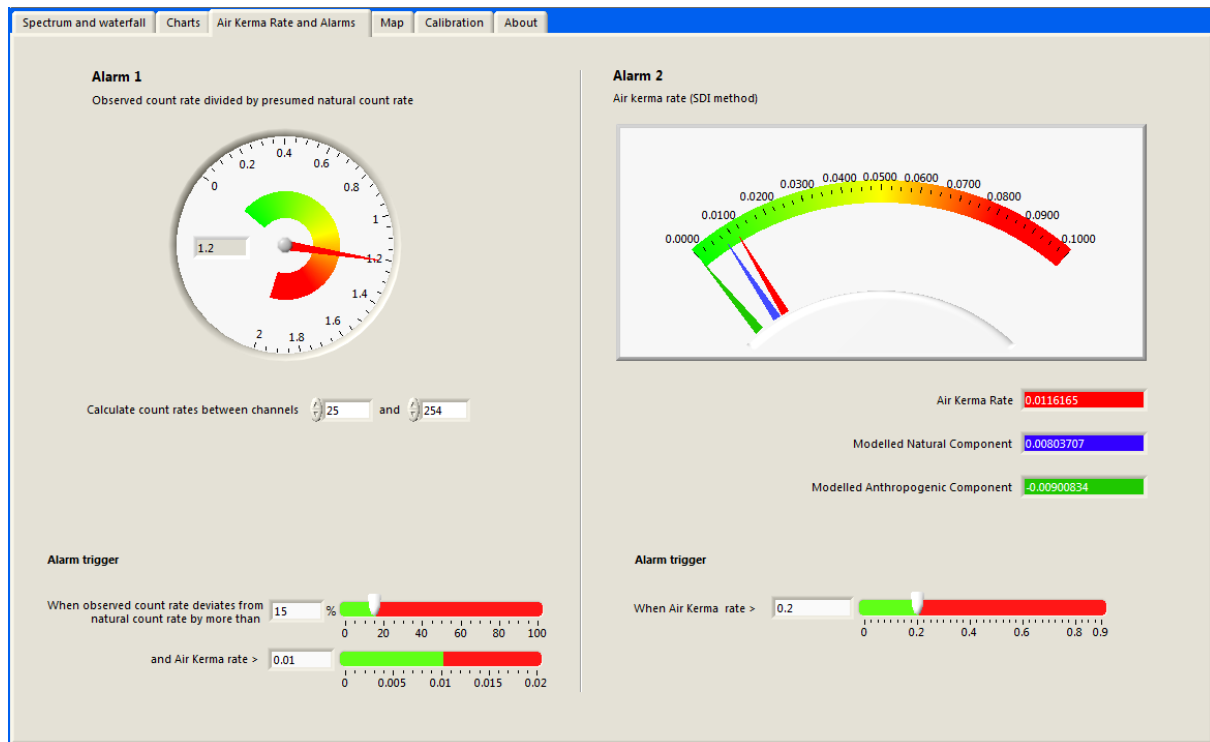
Spectrum and waterfall | Charts | Air Kerma Rate and Alarms | Map | Calibration | About

Alarm 1

Observed count rate divided by presumed natural count rate

0
0.2
0.4
0.6
0.8
1
1.2
1.4
1.6
1.8
2

1.2

Calculate count rates between channels 25 and 254

Alarm trigger

When observed count rate deviates from natural count rate by more than 15 %

0 20 40 60 80 100

and Air Kerma rate > 0.01

0 0.005 0.01 0.015 0.02

Alarm 2

Air kerma rate (SDI method)

0.0000
0.0100
0.0200
0.0300
0.0400
0.0500
0.0600
0.0700
0.0800
0.0900
0.1000

Air Kerma Rate 0.0116165

Modelled Natural Component 0.00803707

Modelled Anthropogenic Component -0.00900834

Alarm trigger

When Air Kerma rate > 0.2

0 0.2 0.4 0.6 0.8 0.9